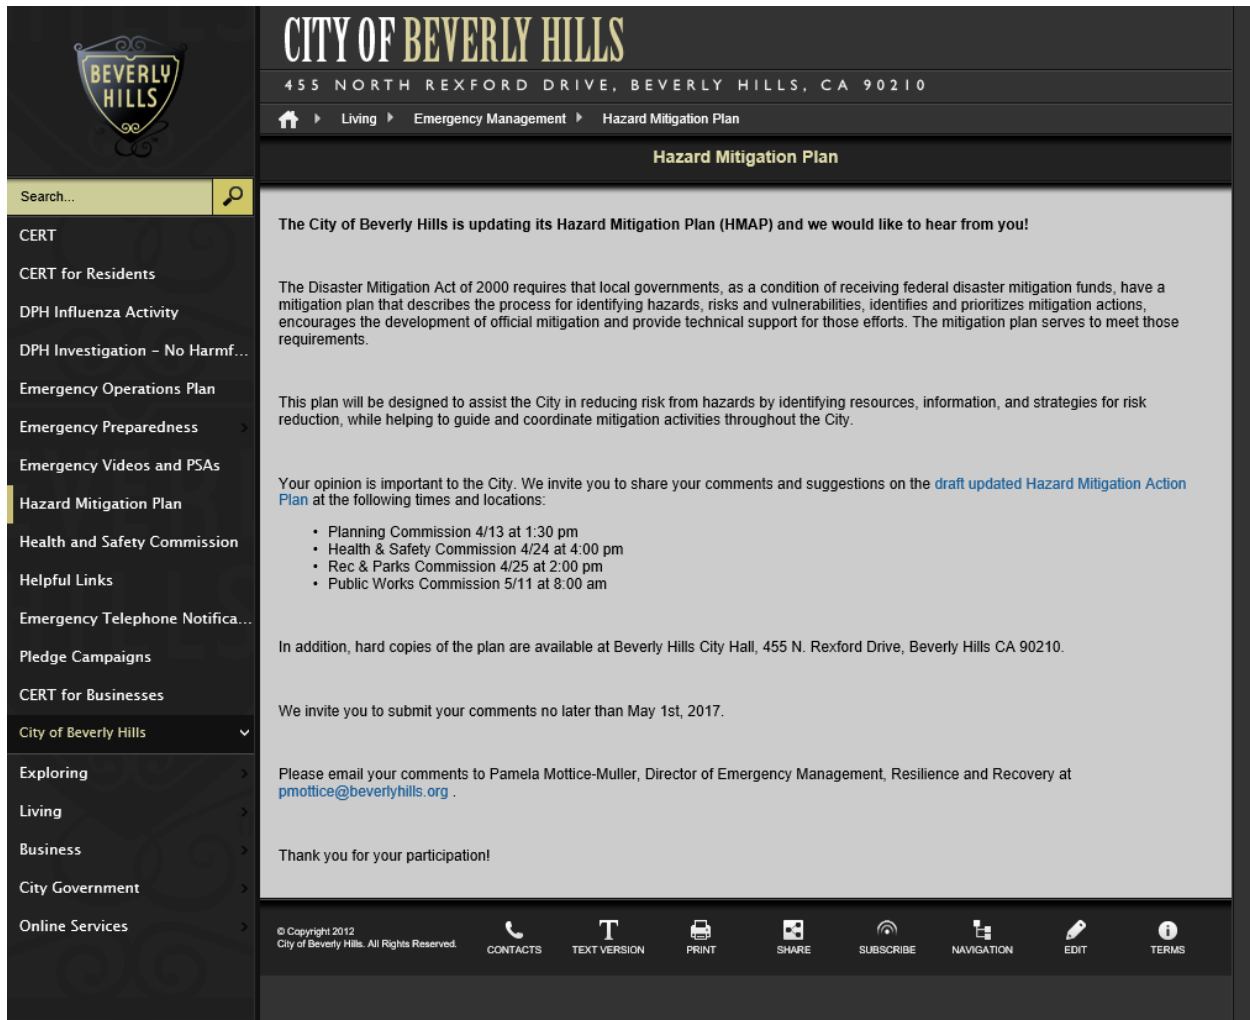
BEVERLY HILLS

CITY OF BEVERLY HILLS

455 NORTH REXFORD DRIVE, BEVERLY HILLS, CA 90210

Living Emergency Management Hazard Mitigation Plan

Search...

CERT
CERT for Residents
DPH Influenza Activity
DPH Investigation – No Harmf...
Emergency Operations Plan
Emergency Preparedness
Emergency Videos and PSAs
Hazard Mitigation Plan
Health and Safety Commission
Helpful Links
Emergency Telephone Notifica...
Pledge Campaigns
CERT for Businesses
City of Beverly Hills
Exploring
Living
Business
City Government
Online Services

Hazard Mitigation Plan

The City of Beverly Hills is updating its Hazard Mitigation Plan (HMAP) and we would like to hear from you!

The Disaster Mitigation Act of 2000 requires that local governments, as a condition of receiving federal disaster mitigation funds, have a mitigation plan that describes the process for identifying hazards, risks and vulnerabilities, identifies and prioritizes mitigation actions, encourages the development of official mitigation and provide technical support for those efforts. The mitigation plan serves to meet those requirements.

This plan will be designed to assist the City in reducing risk from hazards by identifying resources, information, and strategies for risk reduction, while helping to guide and coordinate mitigation activities throughout the City.

Your opinion is important to the City. We invite you to share your comments and suggestions on the draft updated Hazard Mitigation Action Plan at the following times and locations:

- Planning Commission 4/13 at 1:30 pm
- Health & Safety Commission 4/24 at 4:00 pm
- Rec & Parks Commission 4/25 at 2:00 pm
- Public Works Commission 5/11 at 8:00 am

In addition, hard copies of the plan are available at Beverly Hills City Hall, 455 N. Rexford Drive, Beverly Hills CA 90210.

We invite you to submit your comments no later than May 1st, 2017.

Please email your comments to Pamela Mottice-Muller, Director of Emergency Management, Resilience and Recovery at pmottice@beverlyhills.org .

Thank you for your participation!

© Copyright 2012
City of Beverly Hills. All Rights Reserved.

CONTACTS TEXT VERSION PRINT SHARE SUBSCRIBE NAVIGATION EDIT TERMS